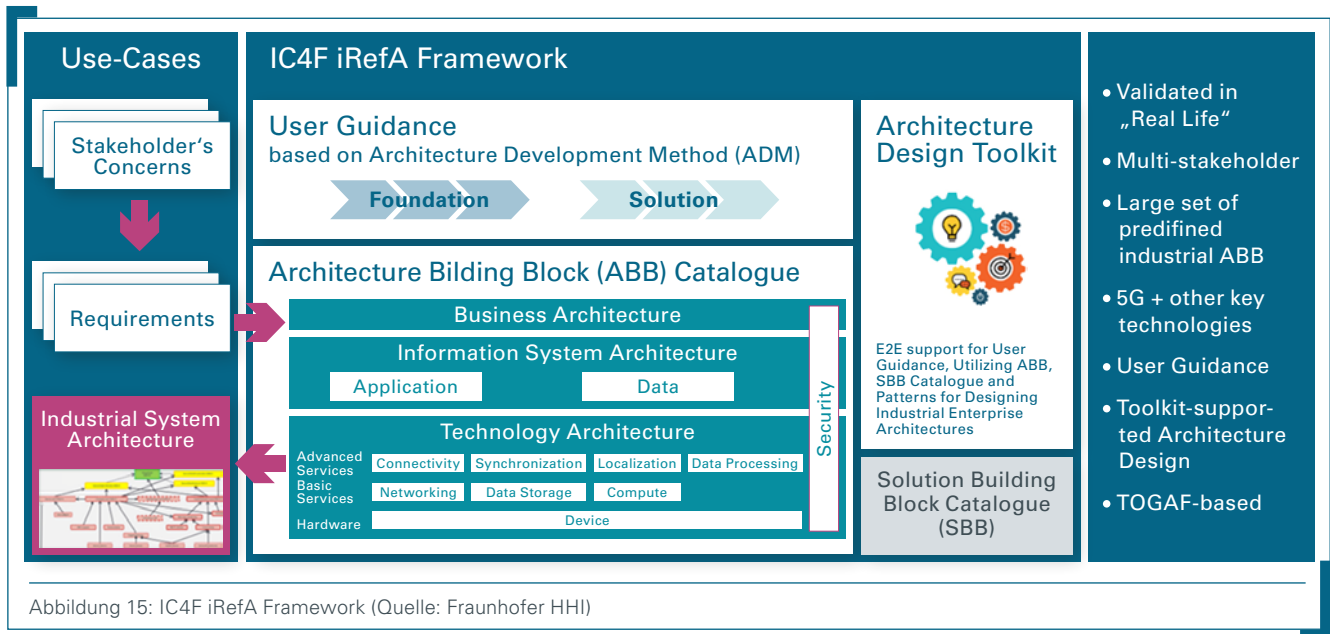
Use-Cases

Stakeholder's Concerns

Requirements

Industrial System Architecture

IC4F iRefA Framework

User Guidance
based on Architecture Development Method (ADM)

Foundation

Solution

Architecture Bilding Block (ABB) Catalogue

Business Architecture

Information System Architecture

Application

Data

Technology Architecture

Advanced Services

Connectivity

Synchronization

Localization

Data Processing

Basic Services

Networking

Data Storage

Compute

Hardware

Device

Security

Architecture Design Toolkit

E2E support for User Guidance, Utilizing ABB, SBB Catalogue and Patterns for Designing Industrial Enterprise Architectures

Solution Building Block Catalogue (SBB)

• Validated in „Real Life"
• Multi-stakeholder
• Large set of predifined industrial ABB
• 5G + other key technologies
• User Guidance
• Toolkit-supported Architecture Design
• TOGAF-based

Abbildung 15: IC4F iRefA Framework (Quelle: Fraunhofer HHI)